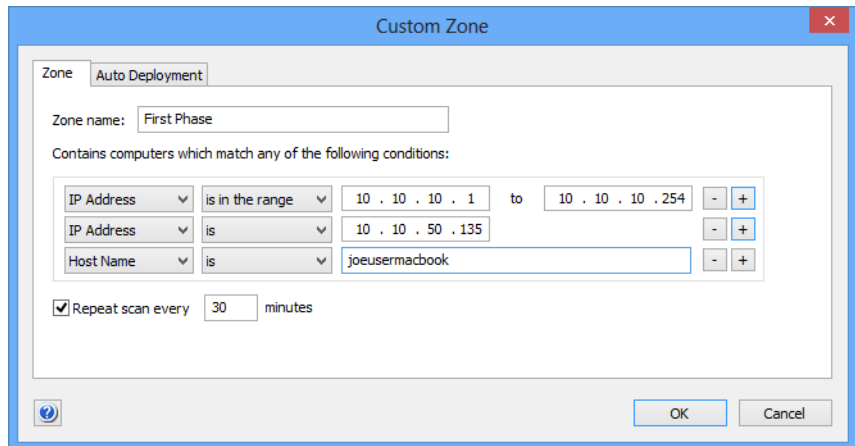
Custom Zone

Zone | Auto Deployment

Zone name: First Phase

Contains computers which match any of the following conditions:

IP Address | is in the range | 10 . 10 . 10 . 1 | to | 10 . 10 . 10 . 254 | - | +
IP Address | is | 10 . 10 . 50 . 135 | - | +
Host Name | is | joeusermacbook | - | +

Repeat scan every 30 minutes

?

OK | Cancel